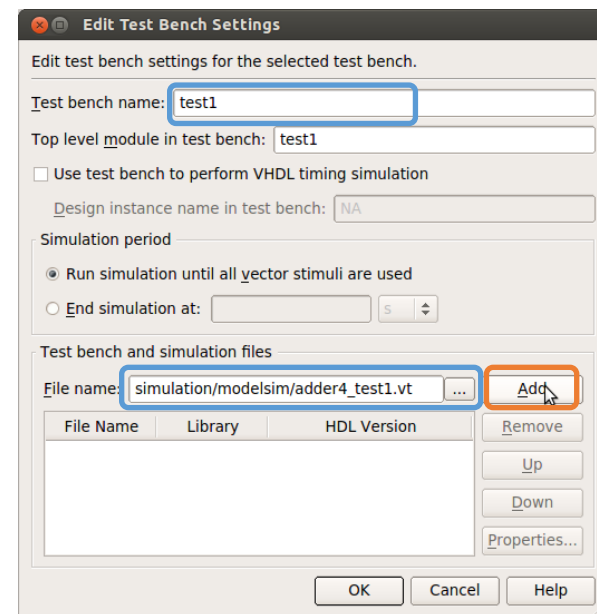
Edit Test Bench Settings

Edit test bench settings for the selected test bench.

Test bench name: test1

Top level module in test bench: test1

Use test bench to perform VHDL timing simulation

Design instance name in test bench: NA

Simulation period

Run simulation until all vector stimuli are used

End simulation at: s

Test bench and simulation files

File name: simulation/modelsim/adder4_test1.vt ... Add

| File Name | Library | HDL Version |
|---|---|---|

Remove

Up

Down

Properties...

OK Cancel Help